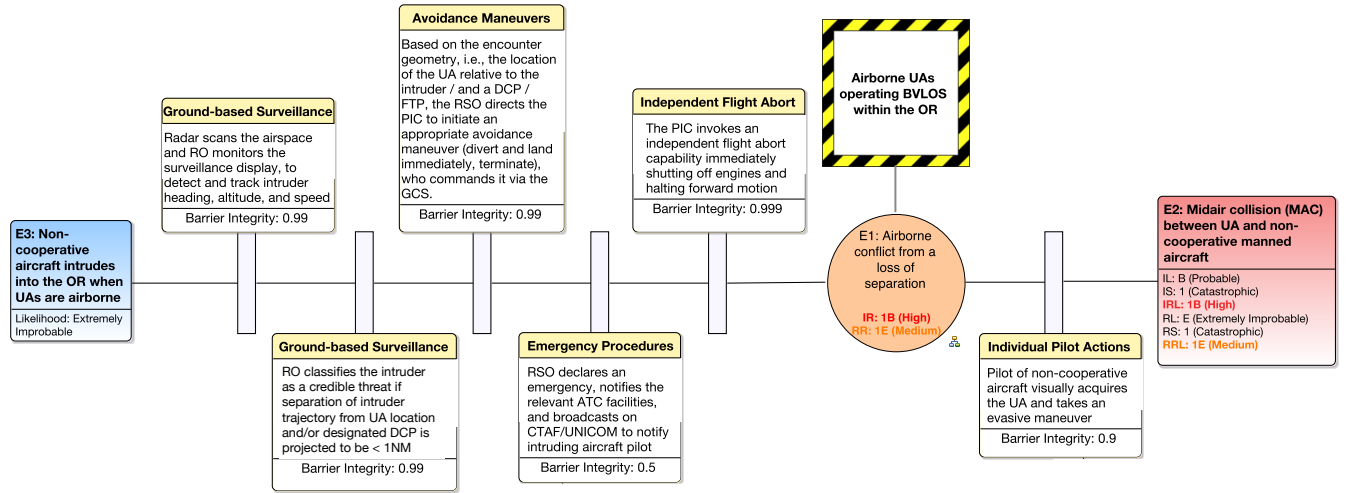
E3: Non-cooperative aircraft intrudes into the OR when UAs are airborne

Likelihood: Extremely Improbable

Ground-based Surveillance

Radar scans the airspace and RO monitors the surveillance display, to detect and track intruder heading, altitude, and speed

Barrier Integrity: 0.99

Ground-based Surveillance

RO classifies the intruder as a credible threat if separation of intruder trajectory from UA location and/or designated DCP is projected to be < 1NM

Barrier Integrity: 0.99

Avoidance Maneuvers

Based on the encounter geometry, i.e., the location of the UA relative to the intruder / and a DCP / FTP, the RSO directs the PIC to initiate an appropriate avoidance maneuver (divert and land immediately, terminate), who commands it via the GCS.

Barrier Integrity: 0.99

Emergency Procedures

RSO declares an emergency, notifies the relevant ATC facilities, and broadcasts on CTAF/UNICOM to notify intruding aircraft pilot

Barrier Integrity: 0.5

Independent Flight Abort

The PIC invokes an independent flight abort capability immediately shutting off engines and halting forward motion

Barrier Integrity: 0.999

Airborne UAs operating BVLOS within the OR

E1: Airborne conflict from a loss of separation

IR: 1B (High)
RR: 1E (Medium)

Individual Pilot Actions

Pilot of non-cooperative aircraft visually acquires the UA and takes an evasive maneuver

Barrier Integrity: 0.9

E2: Midair collision (MAC) between UA and non-cooperative manned aircraft

IL: B (Probable)
IS: 1 (Catastrophic)
IRL: 1B (High)
RL: E (Extremely Improbable)
RS: 1 (Catastrophic)
RRL: 1E (Medium)